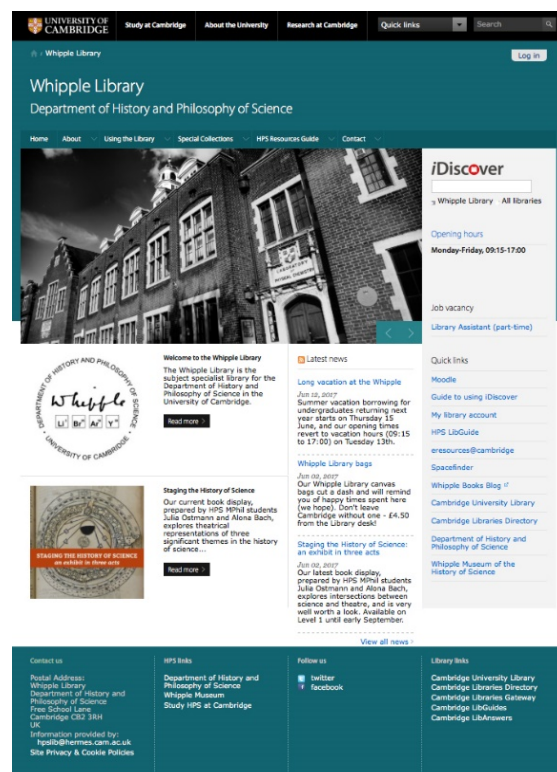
UNIVERSITY OF CAMBRIDGE

Study at Cambridge | About the University | Research at Cambridge | Quick links | Search

Whipple Library

Log in

Whipple Library

Department of History and Philosophy of Science

Home | About | Using the Library | Special Collections | HPS Resources Guide | Contact

iDiscover

Whipple Library   All libraries

Opening hours

Monday-Friday, 09:15-17:00

Job vacancy

Library Assistant (part-time)

DEPARTMENT OF HISTORY AND PHILOSOPHY OF SCIENCE

Whipple

Li Br Ar Y

UNIVERSITY OF CAMBRIDGE

Welcome to the Whipple Library

The Whipple Library is the subject specialist library for the Department of History and Philosophy of Science in the University of Cambridge.

Read more

STAGING THE HISTORY OF SCIENCE
an exhibit in three acts

Staging the History of Science

Our current book display, prepared by HPS MPhil students Julia Ostmann and Alona Bach, explores theatrical representations of three significant themes in the history of science...

Read more

Latest news

Long vacation at the Whipple

Jun 12, 2017

Summer vacation borrowing for undergraduates returning next year starts on Thursday 15 June, and our opening times revert to vacation hours (09:15 to 17:00) on Tuesday 13th.

Whipple Library bags

Jun 02, 2017

Our Whipple Library canvas bags cut a dash and will remind you of happy times spent here (we hope). Don't leave Cambridge without one - £4.50 from the Library desk!

Staging the History of Science: an exhibit in three acts

Jun 02, 2017

Our latest book display, prepared by HPS MPhil students Julia Ostmann and Alona Bach, explores intersections between science and theatre, and is very well worth a look. Available on Level 1 until early September.

View all news

Quick links

Moodle

Guide to using iDiscover

My library account

HPS LibGuide

eresources@cambridge

Spacefinder

Whipple Books Blog

Cambridge University Library

Cambridge Libraries Directory

Department of History and Philosophy of Science

Whipple Museum of the History of Science

Contact us

Postal Address:
Whipple Library
Department of History and Philosophy of Science
Free School Lane
Cambridge CB2 3RH
UK
Information provided by:
hpslib@hermes.cam.ac.uk
Site Privacy & Cookie Policies

HPS links

Department of History and Philosophy of Science
Whipple Museum
Study HPS at Cambridge

Follow us

twitter
facebook

Library links

Cambridge University Library
Cambridge Libraries Directory
Cambridge Libraries Gateway
Cambridge LibGuides
Cambridge LibAnswers